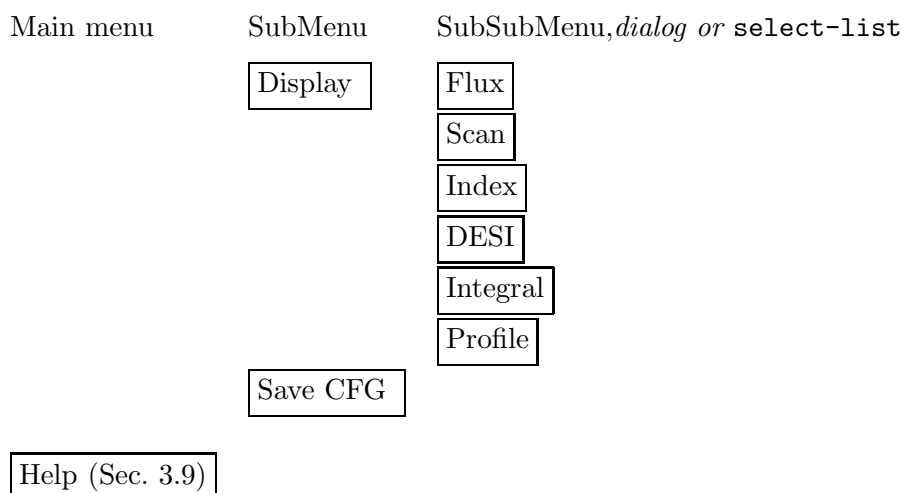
| Main menu | SubMenu | SubSubMenu, *dialog or* select-list |
|---|---|---|
| | Display | Flux |
| | | Scan |
| | | Index |
| | | DESI |
| | | Integral |
| | | Profile |
| | Save CFG | |
| Help (Sec. 3.9) | | |